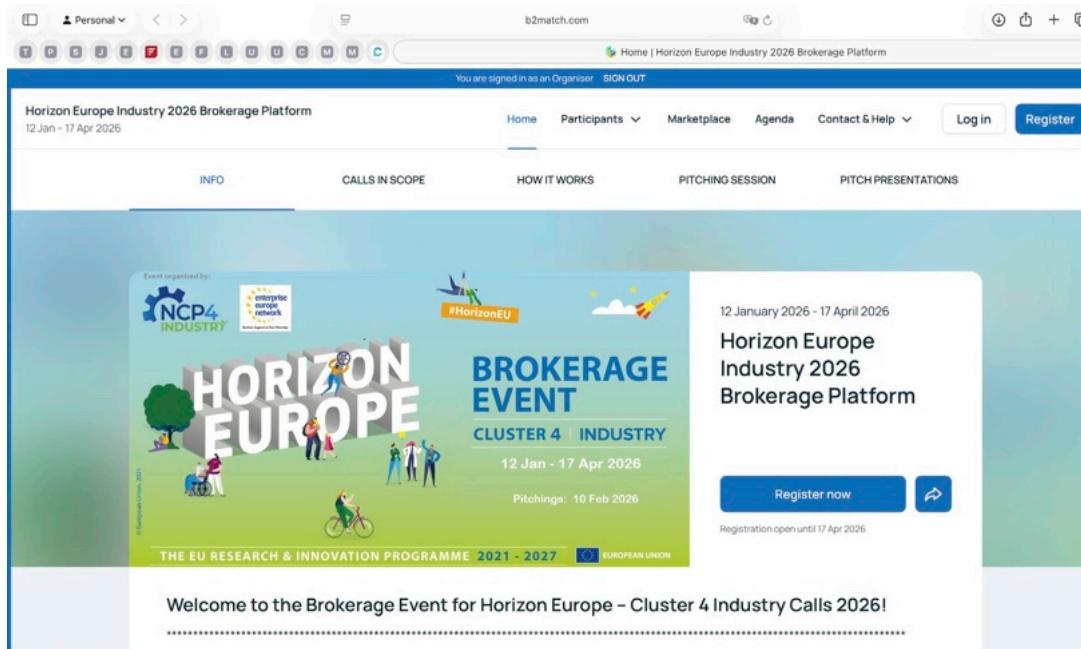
Personal

b2match.com

Home | Horizon Europe Industry 2026 Brokerage Platform

You are signed in as an Organiser SIGN OUT

Horizon Europe Industry 2026 Brokerage Platform
12 Jan - 17 Apr 2026

Home Participants Marketplace Agenda Contact & Help Log in Register

INFO CALLS IN SCOPE HOW IT WORKS PITCHING SESSION PITCH PRESENTATIONS

Event organized by:

NCP4 INDUSTRY

enterprise europe network

#HorizonEU

HORIZON EUROPE

BROKERAGE EVENT

CLUSTER 4 | INDUSTRY

12 Jan - 17 Apr 2026

Pitchings: 10 Feb 2026

© European Union, 2021

THE EU RESEARCH & INNOVATION PROGRAMME 2021 - 2027

EUROPEAN UNION

12 January 2026 - 17 April 2026

Horizon Europe Industry 2026 Brokerage Platform

Register now

Registration open until 17 Apr 2026

Welcome to the Brokerage Event for Horizon Europe – Cluster 4 Industry Calls 2026!